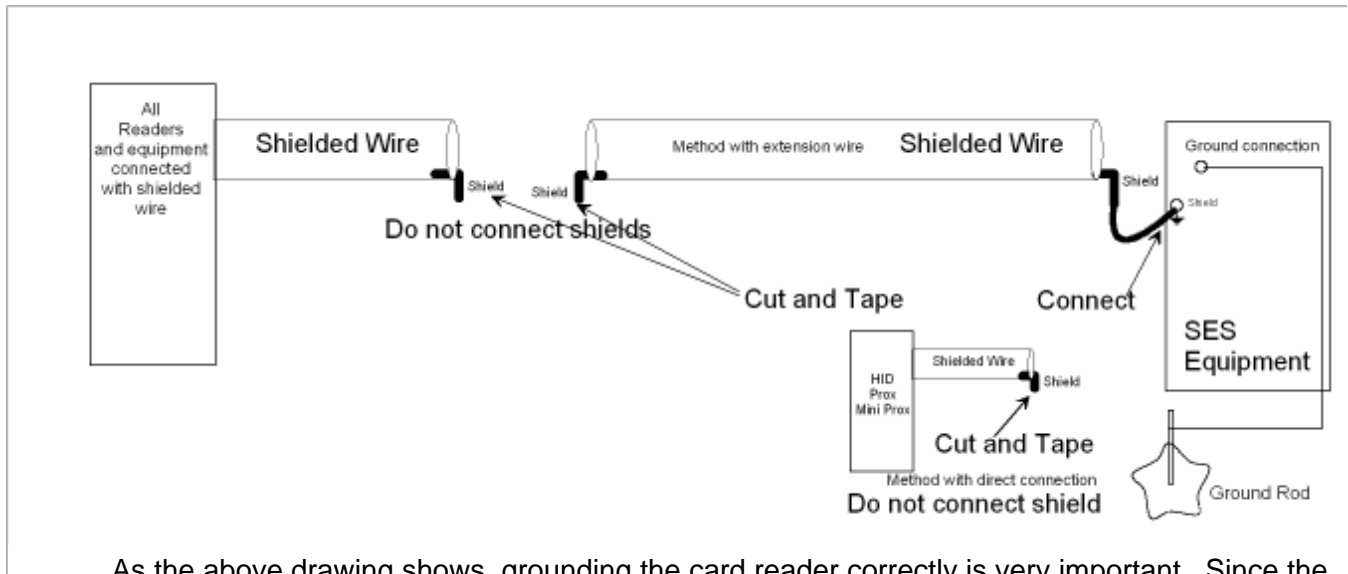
All Readers and equipment connected with shielded wire

Shielded Wire

Shield

Shield

Method with extension wire

Shielded Wire

Shield

Ground connection

Shield

Do not connect shields

Cut and Tape

Connect

SES Equipment

HID Prox Mini Prox

Shielded Wire

Shield

Cut and Tape

Method with direct connection

Do not connect shield

Ground Rod

As the above drawing shows, grounding the card reader correctly is very important. Since the